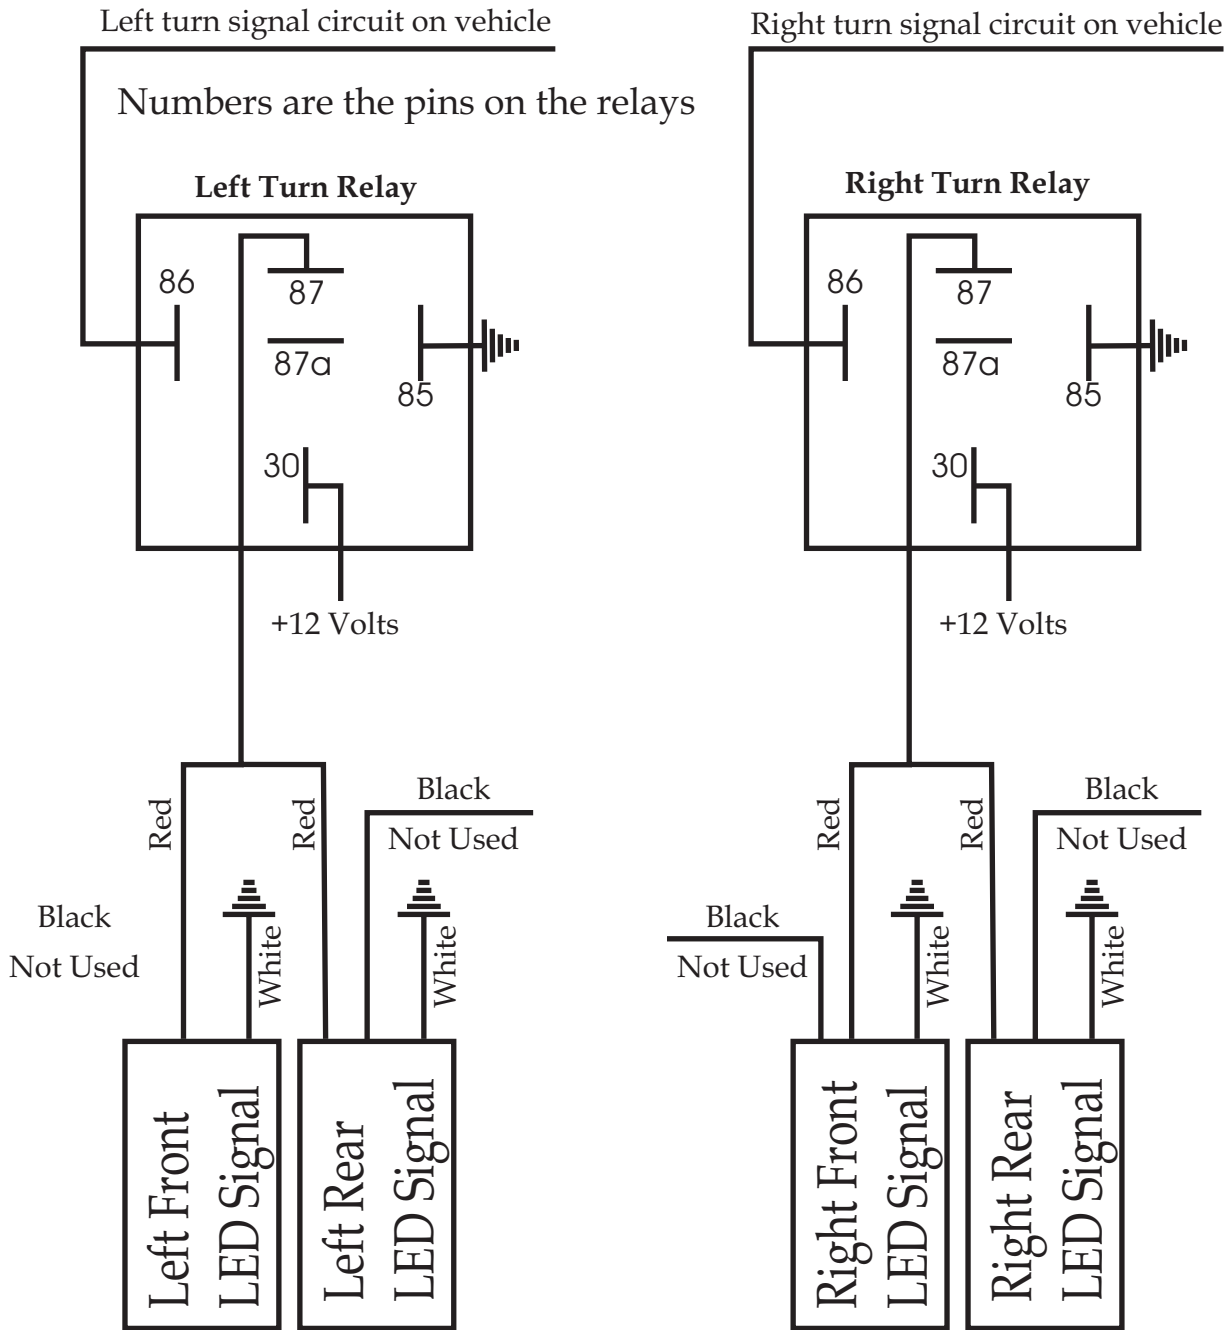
Left turn signal circuit on vehicle

Right turn signal circuit on vehicle

Numbers are the pins on the relays

Left Turn Relay

86

87

87a

85

30

+12 Volts

Right Turn Relay

86

87

87a

85

30

+12 Volts

Red

Red

Black

Not Used

Black

Not Used

White

White

Left Front LED Signal

Left Rear LED Signal

Red

Red

Black

Not Used

Black

Not Used

White

White

Right Front LED Signal

Right Rear LED Signal